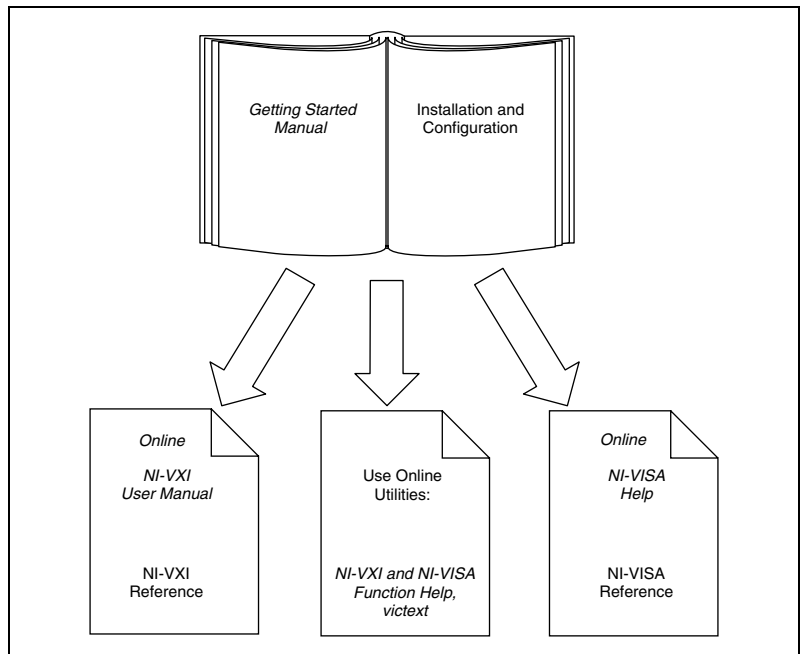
Getting Started Manual

Installation and Configuration

Online

NI-VXI User Manual

NI-VXI Reference

Use Online Utilities:

NI-VXI and NI-VISA Function Help, victext

Online

NI-VISA Help

NI-VISA Reference